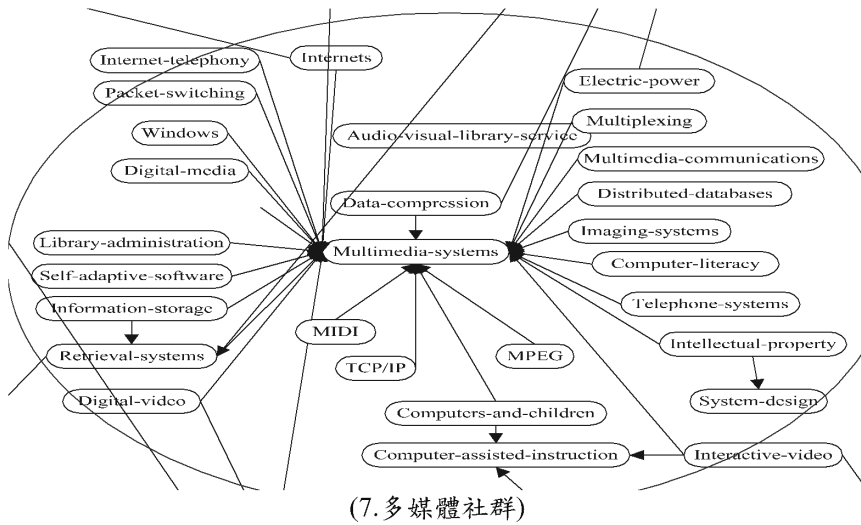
Internet-telephony
Internets
Packet-switching
Electric-power
Windows
Audio-visual-library-service
Multiplexing
Digital-media
Multimedia-communications
Data-compression
Distributed-databases
Imaging-systems
Library-administration
Multimedia-systems
Computer-literacy
Self-adaptive-software
Information-storage
Telephone-systems
MIDI
Intellectual-property
Retrieval-systems
TCP/IP
MPEG
System-design
Digital-video
Computers-and-children
Computer-assisted-instruction
Interactive-video

(7.多媒體社群)